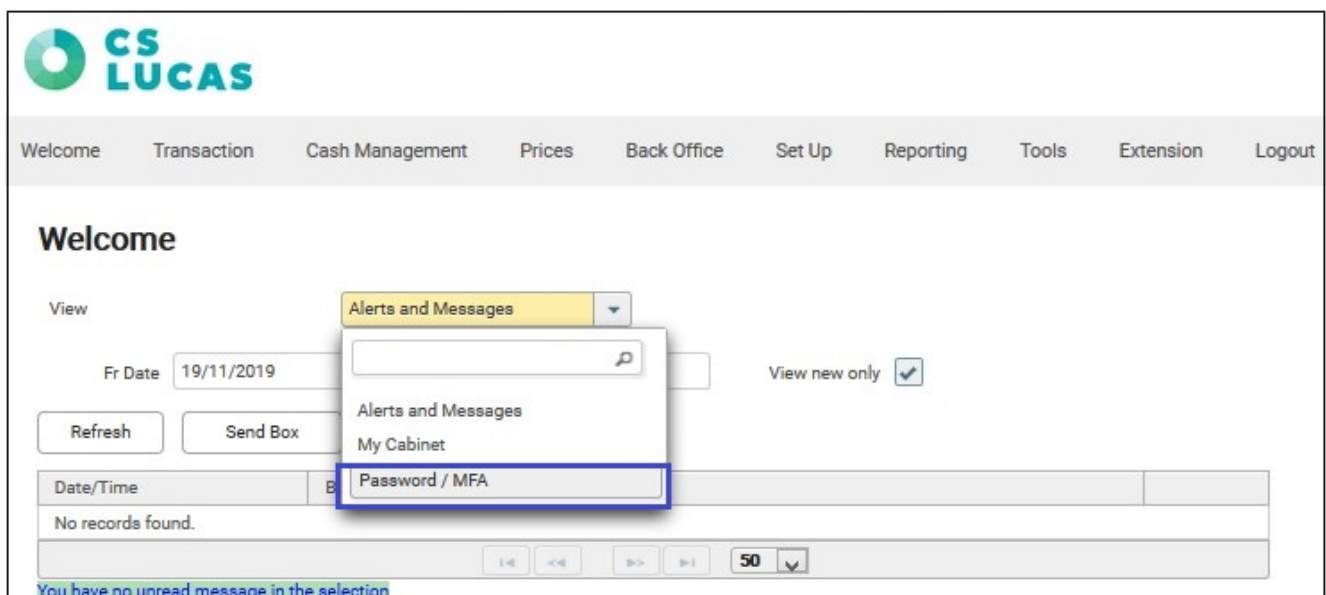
CS LUCAS

Welcome Transaction Cash Management Prices Back Office Set Up Reporting Tools Extension Logout

Welcome

View Alerts and Messages

Fr Date 19/11/2019

View new only

Alerts and Messages
My Cabinet
Password / MFA

Refresh Send Box

| Date/Time | B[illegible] | |
|---|---|---|
| No records found. | | |

50

You have no unread message in the selection